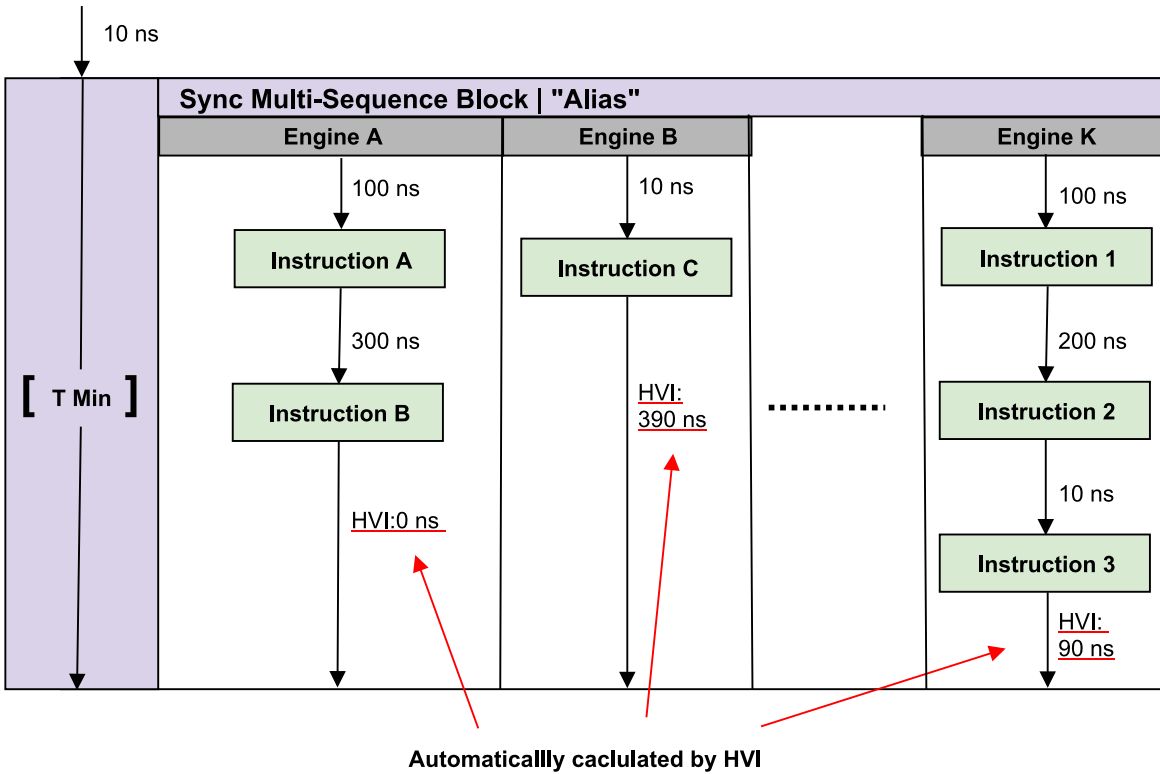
10 ns

Sync Multi-Sequence Block | "Alias"

[ T Min ]

Engine A

100 ns

Instruction A

300 ns

Instruction B

HVI:0 ns

Engine B

10 ns

Instruction C

HVI: 390 ns

Engine K

100 ns

Instruction 1

200 ns

Instruction 2

10 ns

Instruction 3

HVI: 90 ns

Automaticallly caclulated by HVI